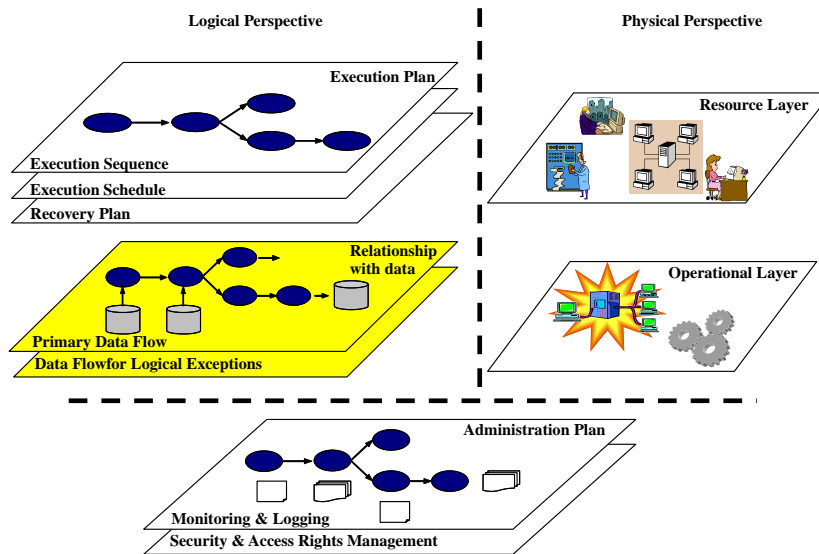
Logical Perspective

Physical Perspective

Execution Plan

Execution Sequence

Execution Schedule

Recovery Plan

Resource Layer

Relationship with data

Primary Data Flow

Data Flowfor Logical Exceptions

Operational Layer

Administration Plan

Monitoring & Logging

Security & Access Rights Management